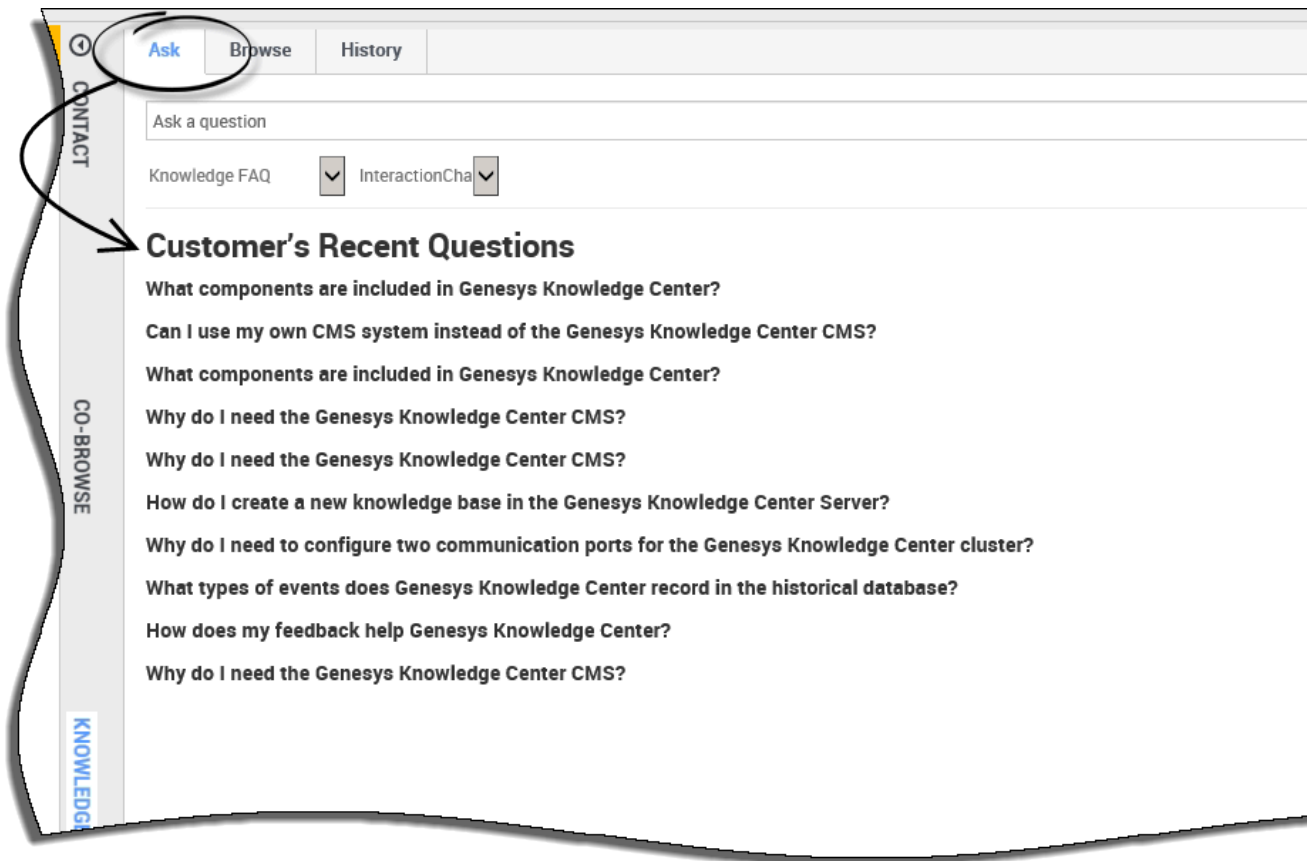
CONTACT

CO-BROWSE

KNOWLEDG

Ask Browse History

Ask a question

Knowledge FAQ InteractionCha

Customer’s Recent Questions

What components are included in Genesys Knowledge Center?

Can I use my own CMS system instead of the Genesys Knowledge Center CMS?

What components are included in Genesys Knowledge Center?

Why do I need the Genesys Knowledge Center CMS?

Why do I need the Genesys Knowledge Center CMS?

How do I create a new knowledge base in the Genesys Knowledge Center Server?

Why do I need to configure two communication ports for the Genesys Knowledge Center cluster?

What types of events does Genesys Knowledge Center record in the historical database?

How does my feedback help Genesys Knowledge Center?

Why do I need the Genesys Knowledge Center CMS?